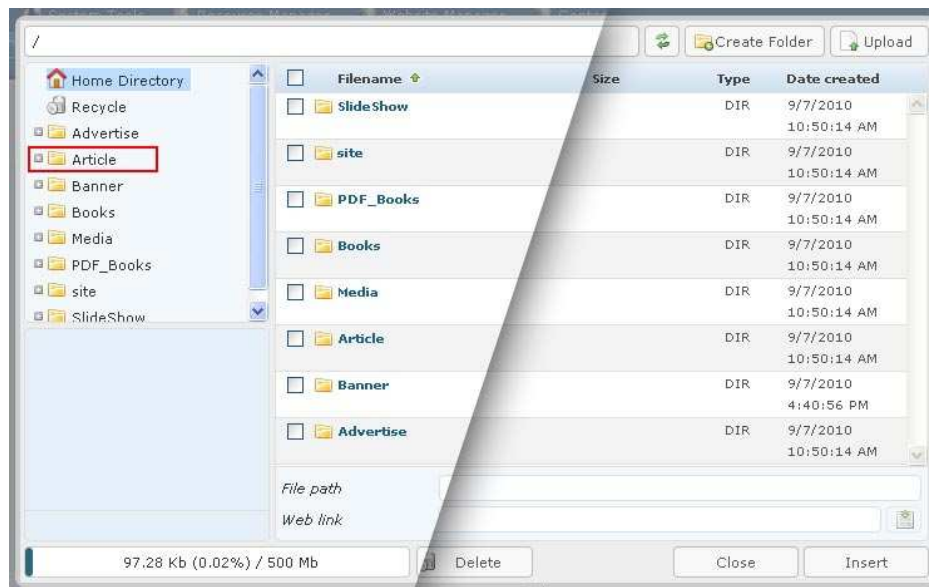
/

Create Folder
Upload

Home Directory
Recycle
Advertise
Article
Banner
Books
Media
PDF_Books
site
SlideShow

| | Filename | Size | Type | Date created |
|---|---|---|---|---|
| | SlideShow | | DIR | 9/7/2010 10:50:14 AM |
| | site | | DIR | 9/7/2010 10:50:14 AM |
| | PDF_Books | | DIR | 9/7/2010 10:50:14 AM |
| | Books | | DIR | 9/7/2010 10:50:14 AM |
| | Media | | DIR | 9/7/2010 10:50:14 AM |
| | Article | | DIR | 9/7/2010 10:50:14 AM |
| | Banner | | DIR | 9/7/2010 4:40:56 PM |
| | Advertise | | DIR | 9/7/2010 10:50:14 AM |

File path
Web link

97.28 Kb (0.02%) / 500 Mb
Delete
Close
Insert